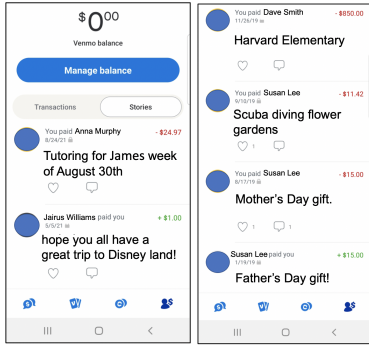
$0^{00}$
Venmo balance

Manage balance

Transactions
Stories

You paid Anna Murphy - $24.97
8/24/21
Tutoring for James week of August 30th

Jairus Williams paid you + $1.00
5/5/21
hope you all have a great trip to Disney land!

You paid Dave Smith - $850.00
11/26/19
Harvard Elementary

You paid Susan Lee - $11.42
9/10/19
Scuba diving flower gardens
1
1

You paid Susan Lee - $15.00
8/17/19
Mother's Day gift.
1
1

Susan Lee paid you + $15.00
1/19/19
Father's Day gift!